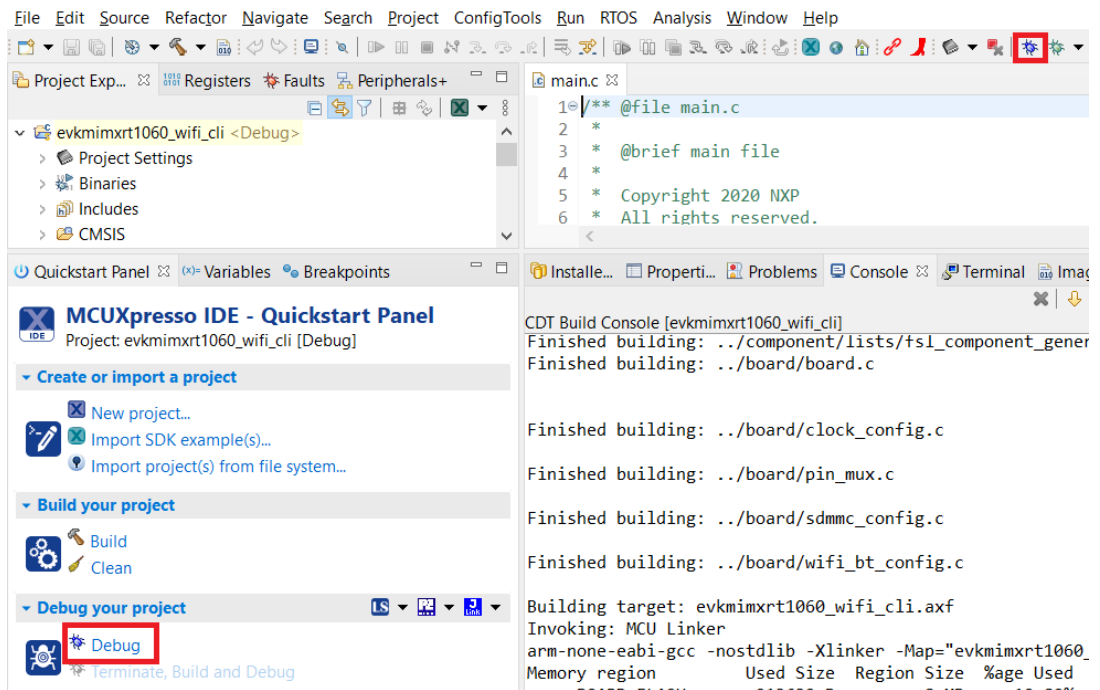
File Edit Source Refactor Navigate Search Project ConfigTools Run RTOS Analysis Window Help

Project Exp... Registers Faults Peripherals+

evkmimxrt1060_wifi_cli <Debug>
Project Settings
Binaries
Includes
CMSIS

main.c

1 /** @file main.c
2 *
3 * @brief main file
4 *
5 * Copyright 2020 NXP
6 * All rights reserved.

Quickstart Panel (x)= Variables Breakpoints

MCUXpresso IDE - Quickstart Panel
Project: evkmimxrt1060_wifi_cli [Debug]

Create or import a project
New project...
Import SDK example(s)...
Import project(s) from file system...

Build your project
Build
Clean

Debug your project
Debug
Terminate, Build and Debug

Installe... Properti... Problems Console Terminal Imag

CDT Build Console [evkmimxrt1060_wifi_cli]
Finished building: ../component/lists/fsl_component_gener
Finished building: ../board/board.c

Finished building: ../board/clock_config.c

Finished building: ../board/pin_mux.c

Finished building: ../board/sdmmc_config.c

Finished building: ../board/wifi_bt_config.c

Building target: evkmimxrt1060_wifi_cli.axf
Invoking: MCU Linker
arm-none-eabi-gcc -nostdlib -Xlinker -Map="evkmimxrt1060_
Memory region Used Size Region Size %age Used